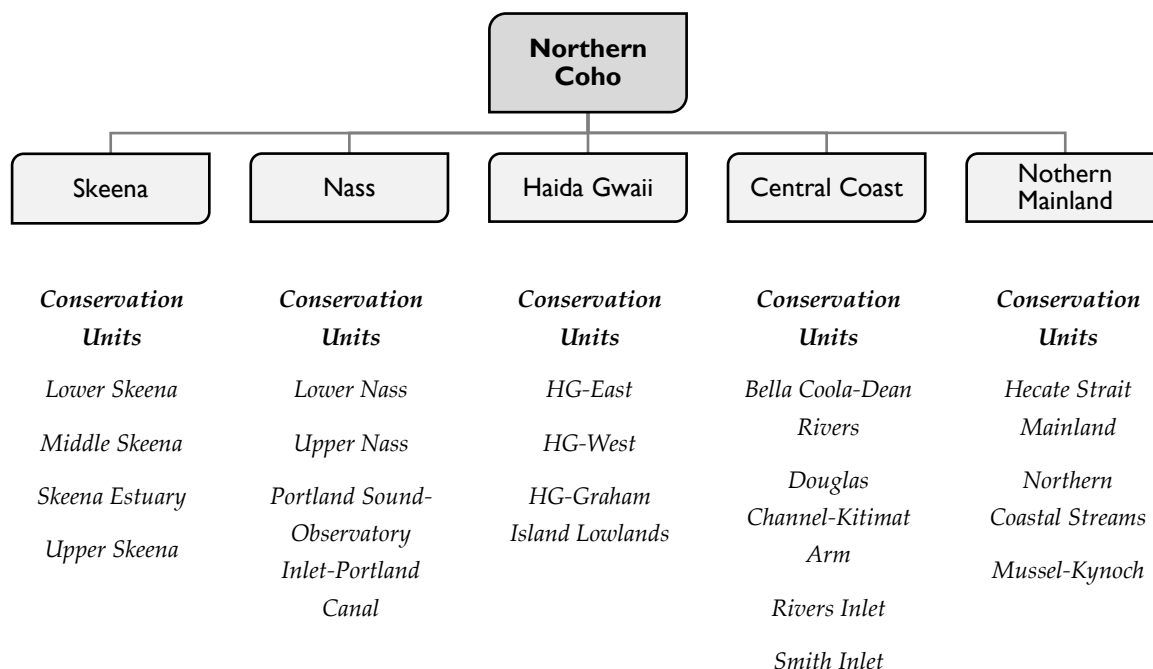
Northern Coho

Skeena

Nass

Haida Gwaii

Central Coast

Nothern Mainland

Conservation Units

Lower Skeena

Middle Skeena

Skeena Estuary

Upper Skeena

Conservation Units

Lower Nass

Upper Nass

Portland Sound-Observatory Inlet-Portland Canal

Conservation Units

HG-East

HG-West

HG-Graham Island Lowlands

Conservation Units

Bella Coola-Dean Rivers

Douglas Channel-Kitimat Arm

Rivers Inlet

Smith Inlet

Conservation Units

Hecate Strait Mainland

Northern Coastal Streams

Mussel-Kynoch